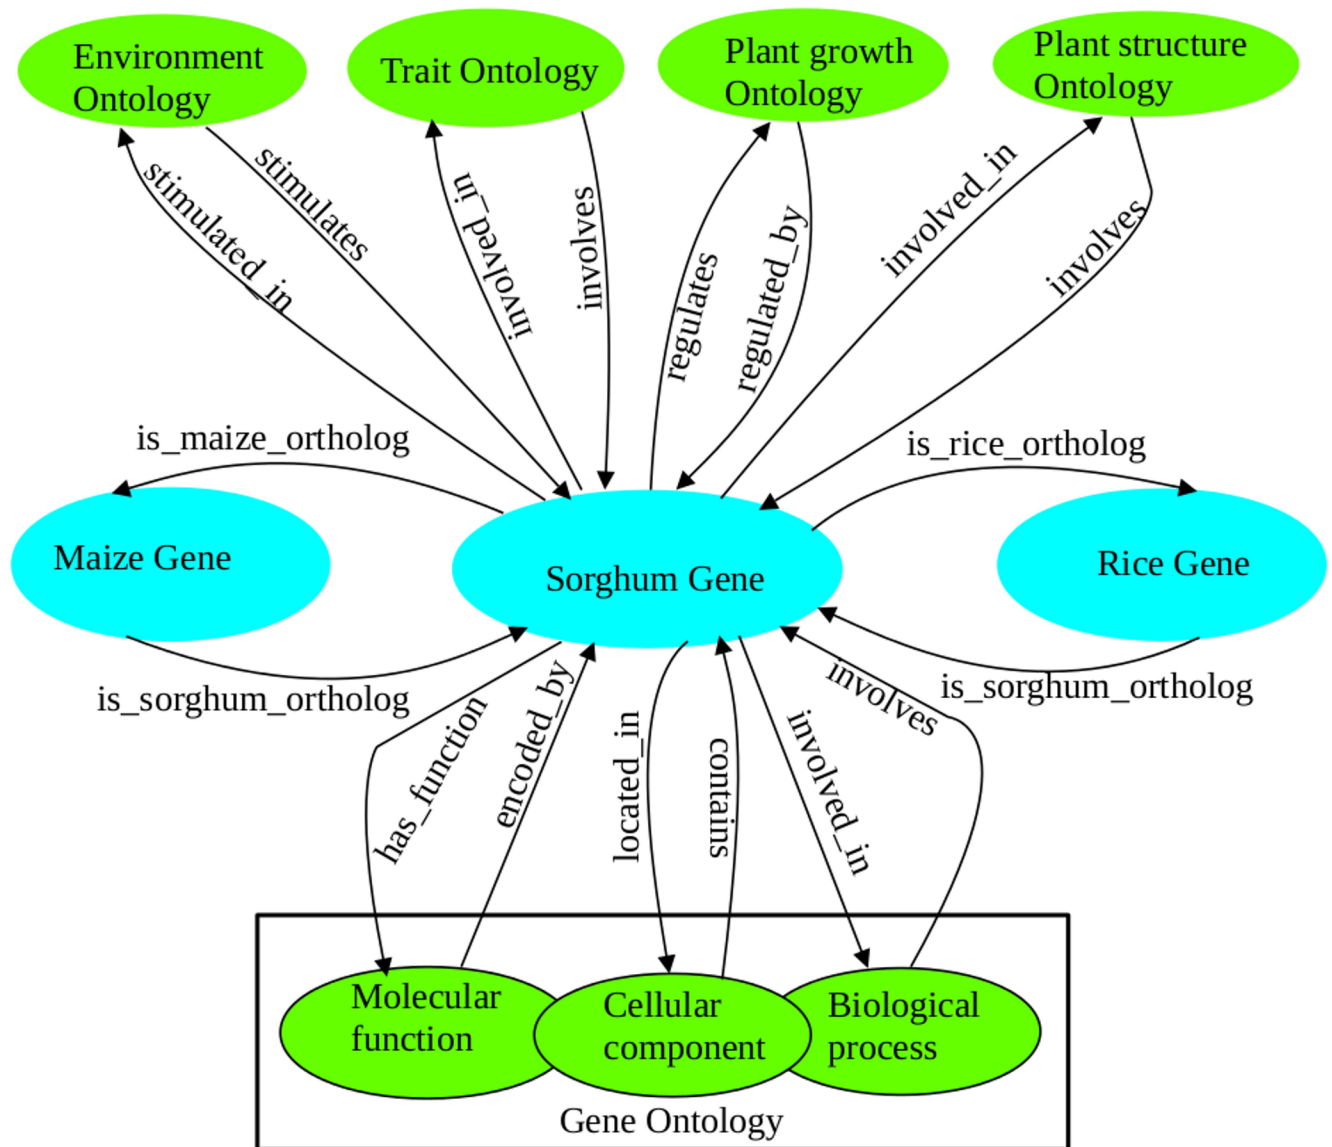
Environment Ontology

Trait Ontology

Plant growth Ontology

Plant structure Ontology

stimulated_in

stimulates

involved_in

involves

regulates

regulated_by

involved_in

involves

is_maize_ortholog

is_rice_ortholog

Maize Gene

Sorghum Gene

Rice Gene

is_sorghum_ortholog

is_sorghum_ortholog

has_function

encoded_by

located_in

contains

involved_in

involves

Molecular function

Cellular component

Biological process

Gene Ontology